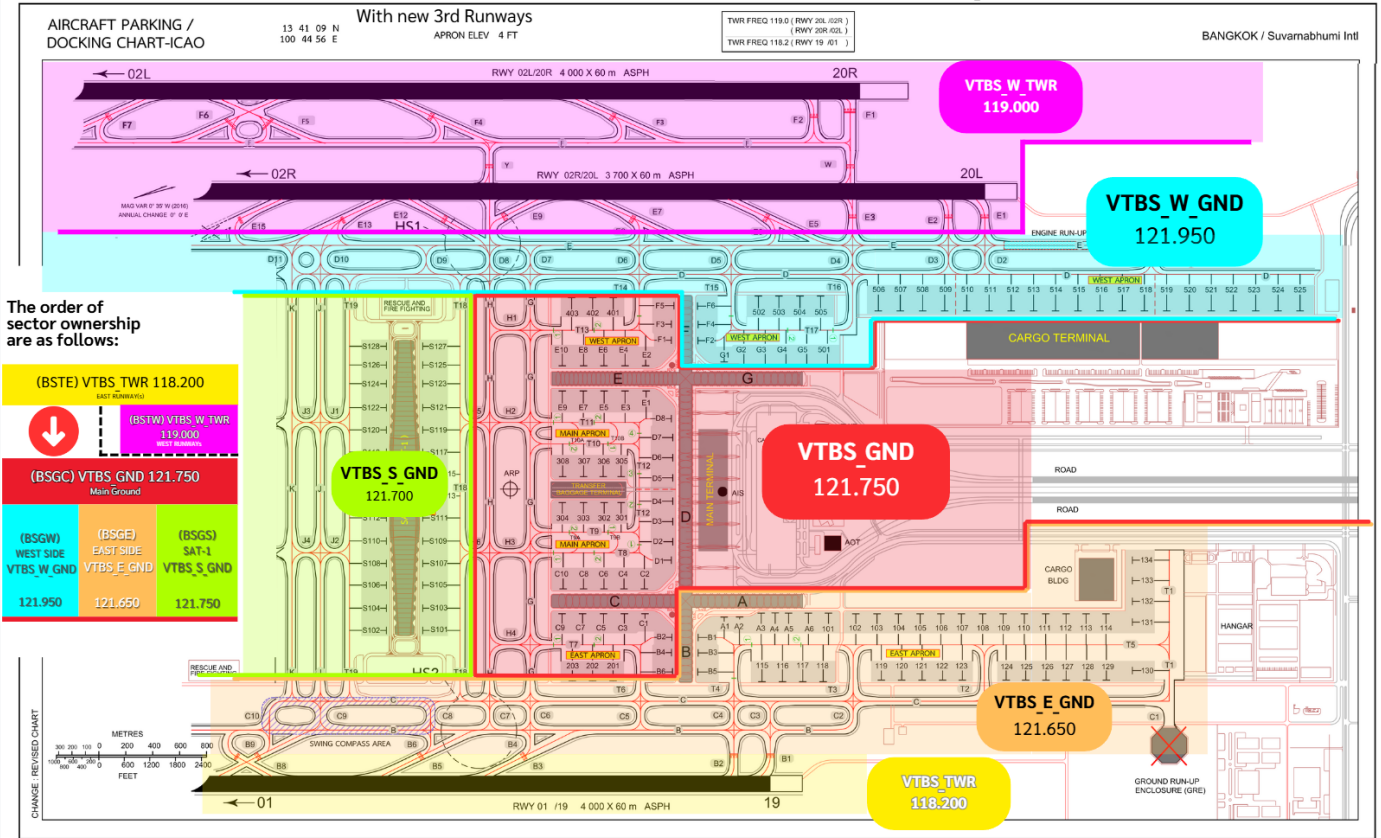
AIRCRAFT PARKING / DOCKING CHART-ICAO

13 41 09 N
100 44 56 E

With new 3rd Runways

APRON ELEV 4 FT

TWR FREQ 119.0 ( RWY 20L /02R )
( RWY 20R /02L )
TWR FREQ 118.2 ( RWY 19 /01 )

BANGKOK / Suvarnabhumi Intl

02L

RWY 02L/20R 4 000 X 60 m ASPH

20R

VTBS_W_TWR
119.000

02R

RWY 02R/20L 3 700 X 60 m ASPH

20L

MAG VAR 0° 35' W (2016)
ANNUAL CHANGE 0° 0' E

VTBS_W_GND
121.950

ENGINE RUN-UP

HS1

WEST APRON

CARGO TERMINAL

The order of sector ownership are as follows:

(BSTE) VTBS_TWR 118.200
EAST RUNWAY(s)

(BSTW) VTBS_W_TWR
119.000
WEST RUNWAYs

(BSGC) VTBS_GND 121.750
Main Ground

| (BSGW) WEST SIDE VTBS_W_GND 121.950 | (BSGE) EAST SIDE VTBS_E_GND 121.650 | (BSGS) SAT-1 VTBS_S_GND 121.750 |
|---|---|---|

RESCUE AND FIRE FIGHTING

VTBS_S_GND
121.700

ARP

WEST APRON

MAIN APRON

TRANSFER BAGGAGE TERMINAL

MAIN APRON

MAIN TERMINAL

AIS

VTBS_GND
121.750

ROAD

ROAD

AOT

EAST APRON

EAST APRON

CARGO BLDG

HANGAR

VTBS_E_GND
121.650

RESCUE AND FIRE FIGHTING

HS2

SWING COMPASS AREA

METRES
0 200 400 600 800
FEET
0 600 1200 1800 2400

CHANGE : REVISED CHART

01

RWY 01 /19 4 000 X 60 m ASPH

19

VTBS_TWR
118.200

GROUND RUN-UP ENCLOSURE (GRE)